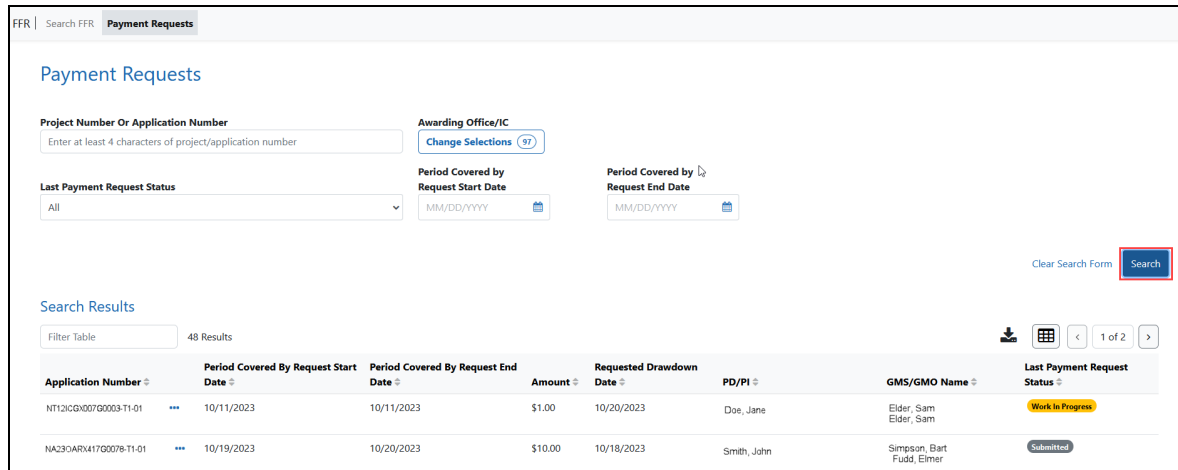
FFR | Search FFR Payment Requests

Payment Requests

Project Number Or Application Number
Enter at least 4 characters of project/application number

Awarding Office/IC
Change Selections 97

Last Payment Request Status
All

Period Covered by Request Start Date
MM/DD/YYYY

Period Covered by Request End Date
MM/DD/YYYY

Clear Search Form Search

Search Results

Filter Table 48 Results

1 of 2

| Application Number | | Period Covered By Request Start Date | Period Covered By Request End Date | Amount | Requested Drawdown Date | PD/PI | GMS/GMO Name | Last Payment Request Status |
|---|---|---|---|---|---|---|---|---|
| NT12ICGX007G0003-T1-01 | ••• | 10/11/2023 | 10/11/2023 | $1.00 | 10/20/2023 | Doe, Jane | Elder, Sam Elder, Sam | Work In Progress |
| NA23OARX417G0078-T1-01 | ••• | 10/19/2023 | 10/20/2023 | $10.00 | 10/18/2023 | Smith, John | Simpson, Bart Fudd, Elmer | Submitted |